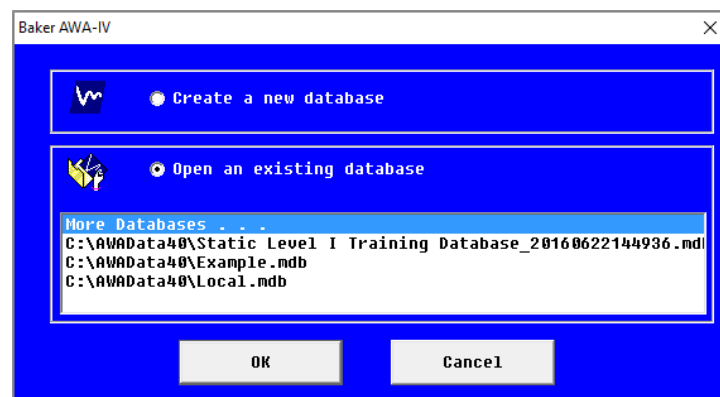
Baker AWA-IV

Create a new database

Open an existing database

More Databases . . .
C:\AWAData40\Static Level I Training Database_20160622144936.md
C:\AWAData40\Example.mdb
C:\AWAData40\Local.mdb

OK

Cancel